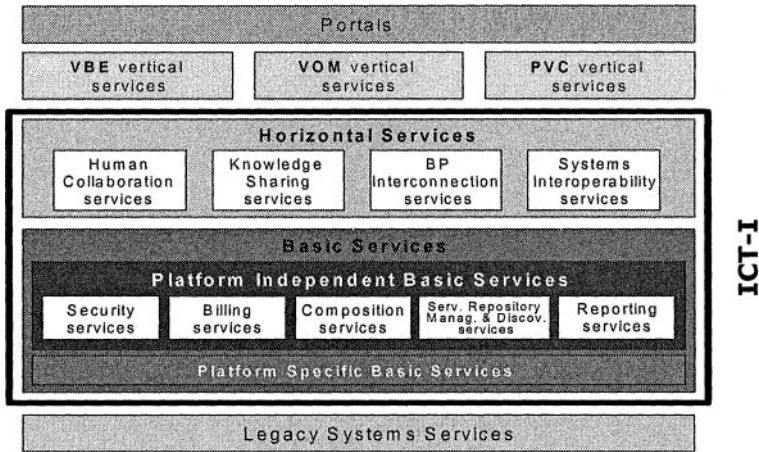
Portals

VBE vertical services

VOM vertical services

PVC vertical services

Horizontal Services

Human Collaboration services

Knowledge Sharing services

BP Interconnection services

Systems Interoperability services

Basic Services

Platform Independent Basic Services

Security services

Billing services

Composition services

Serv. Repository Manag. & Discov. services

Reporting services

Platform Specific Basic Services

ICT-I

Legacy Systems Services